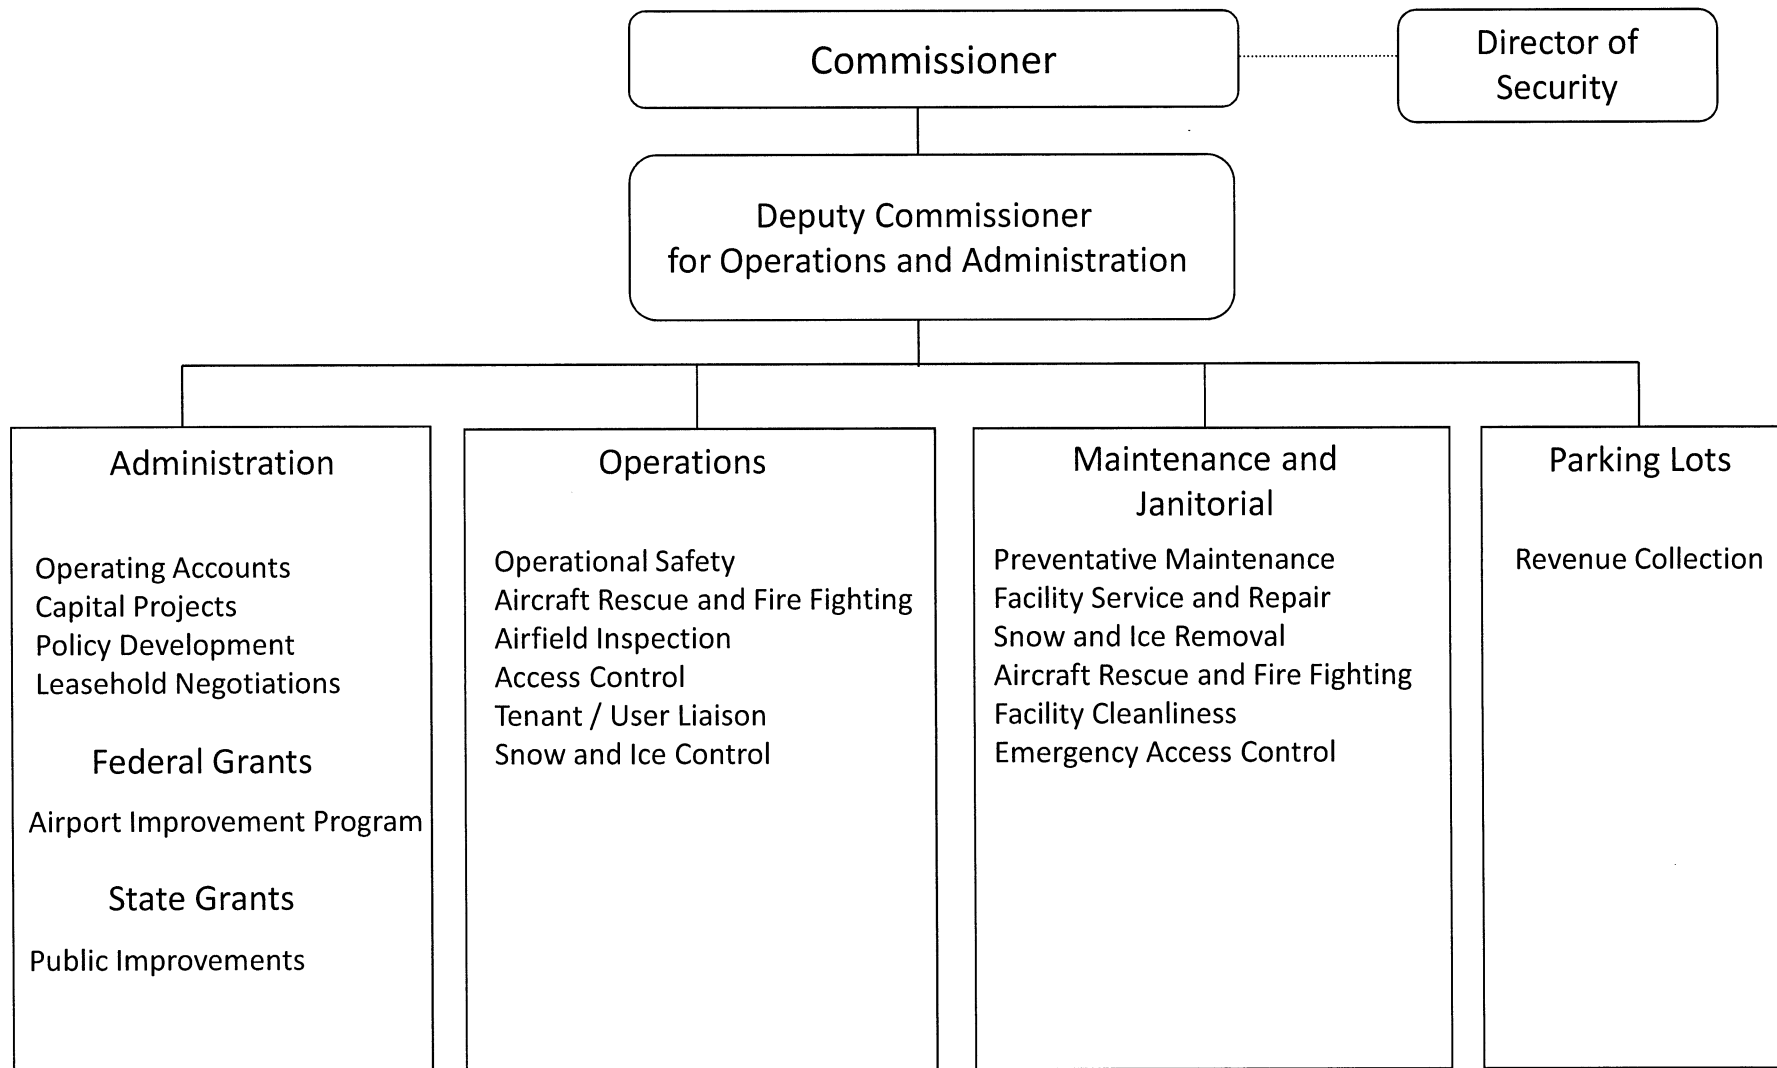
Commissioner

Director of Security

Deputy Commissioner for Operations and Administration

Administration

Operating Accounts
Capital Projects
Policy Development
Leasehold Negotiations

Federal Grants

Airport Improvement Program

State Grants

Public Improvements

Operations

Operational Safety
Aircraft Rescue and Fire Fighting
Airfield Inspection
Access Control
Tenant / User Liaison
Snow and Ice Control

Maintenance and Janitorial

Preventative Maintenance
Facility Service and Repair
Snow and Ice Removal
Aircraft Rescue and Fire Fighting
Facility Cleanliness
Emergency Access Control

Parking Lots

Revenue Collection